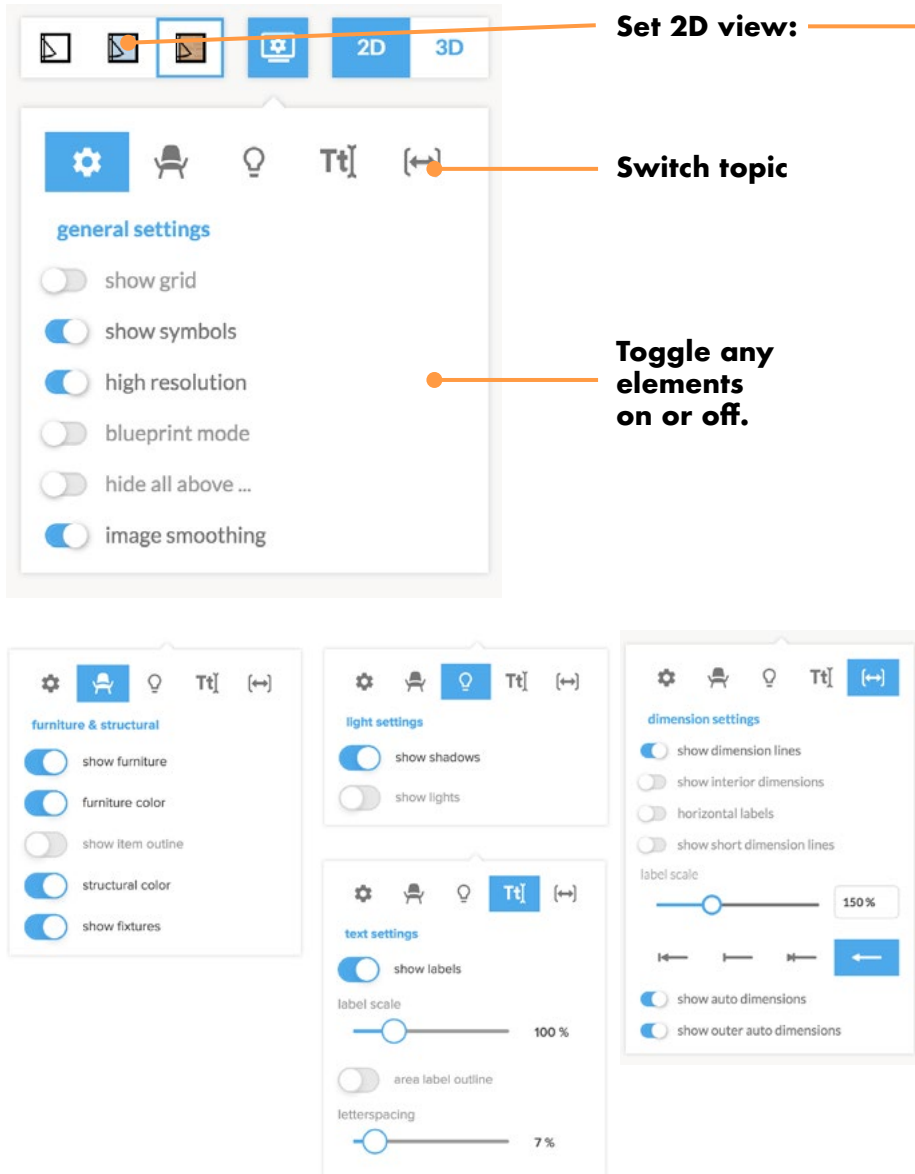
2D 3D

Set 2D view:

Tt

Switch topic

general settings

show grid

show symbols

high resolution

blueprint mode

hide all above ...

image smoothing

Toggle any elements on or off.

Tt

furniture & structural

show furniture

furniture color

show item outline

structural color

show fixtures

Tt

light settings

show shadows

show lights

Tt

text settings

show labels

label scale

100 %

area label outline

letterspacing

7 %

Tt

dimension settings

show dimension lines

show interior dimensions

horizontal labels

show short dimension lines

label scale

150 %

show auto dimensions

show outer auto dimensions